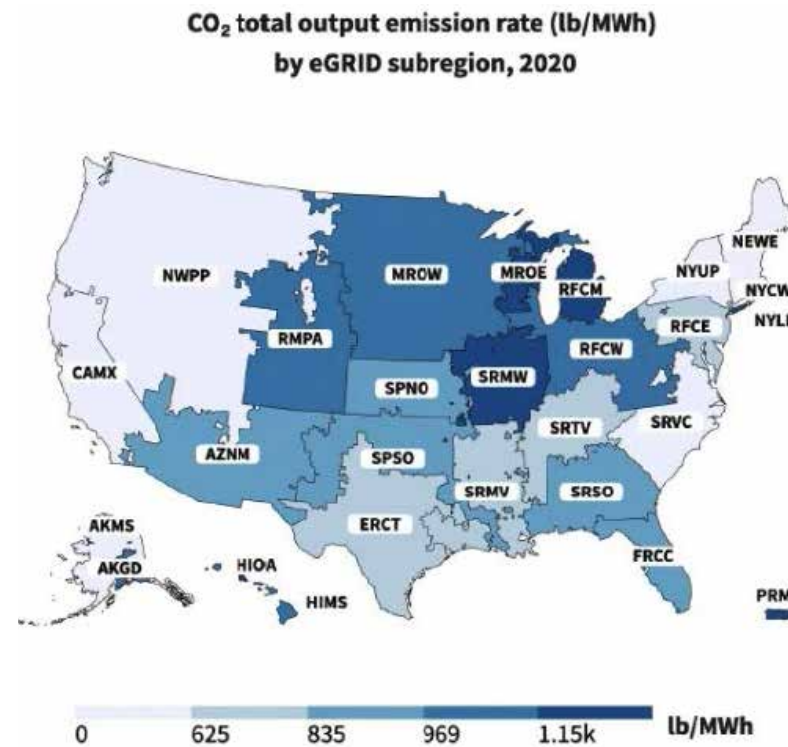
$CO_2$ total output emission rate (lb/MWh) by eGRID subregion, 2020

NWPP
MROW
MROE
RFCM
NEWE
NYUP
NYCW
NYLI
RMPA
RFCE
RFCW
CAMX
SPNO
SRMW
SRVC
SRTV
AZNM
SPSO
SRMV
SRSO
ERCT
AKMS
AKGD
HIOA
HIMS
FRCC
PRM

0
625
835
969
1.15k
lb/MWh